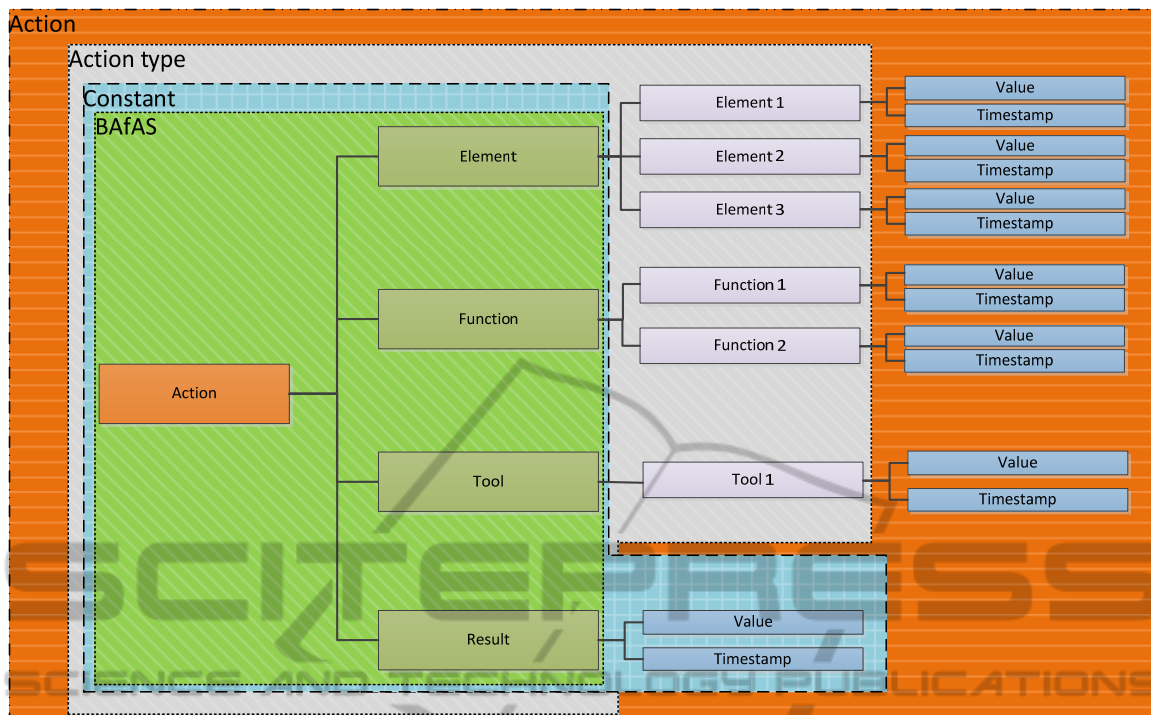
Action

Action type

Constant

BAfAS

Action

Element

Function

Tool

Result

Element 1

Element 2

Element 3

Function 1

Function 2

Tool 1

Value

Timestamp

Value

Timestamp

Value

Timestamp

Value

Timestamp

Value

Timestamp

Value

Timestamp

Value

Timestamp

SCITEPRESS
SCIENCE AND TECHNOLOGY PUBLICATIONS